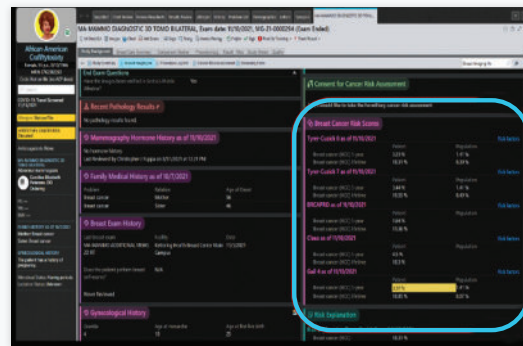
African American Cellfitnessy

MA-MAMMO DIAGNOSTIC 3D TOMO BILATERAL, Exam date: 9/10/2021, MG-21-0000294 (Exam Ended)

End Exam Questions

Recent Pathology Results

No pathology results found

Mammography Hormone History as of 9/10/2021

No hormone history

Family Medical History as of 10/7/2021

Breast cancer

Breast cancer

Breast Exam History

Gynecological History

Consent for Cancer Risk Assessment

Breast Cancer Risk Scores

Tyrer-Cuzick 8 as of 11/16/2021

Risk factors

Tyrer-Cuzick 7 as of 11/16/2021

Risk factors

BRCAPRO as of 11/16/2021

Risk factors

Claus as of 11/16/2021

Risk factors

Gail 4 as of 11/16/2021

Risk factors

Risk Explanation